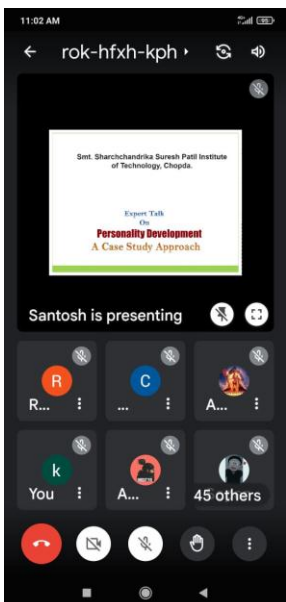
11:02 AM

rok-hfxh-kph

Smt. Sharchchandrika Suresh Patil Institute of Technology, Chopda.

Expert Talk
On
Personality Development
A Case Study Approach

Santosh is presenting

R
R...

C
...

A...

k
You

A...

45 others